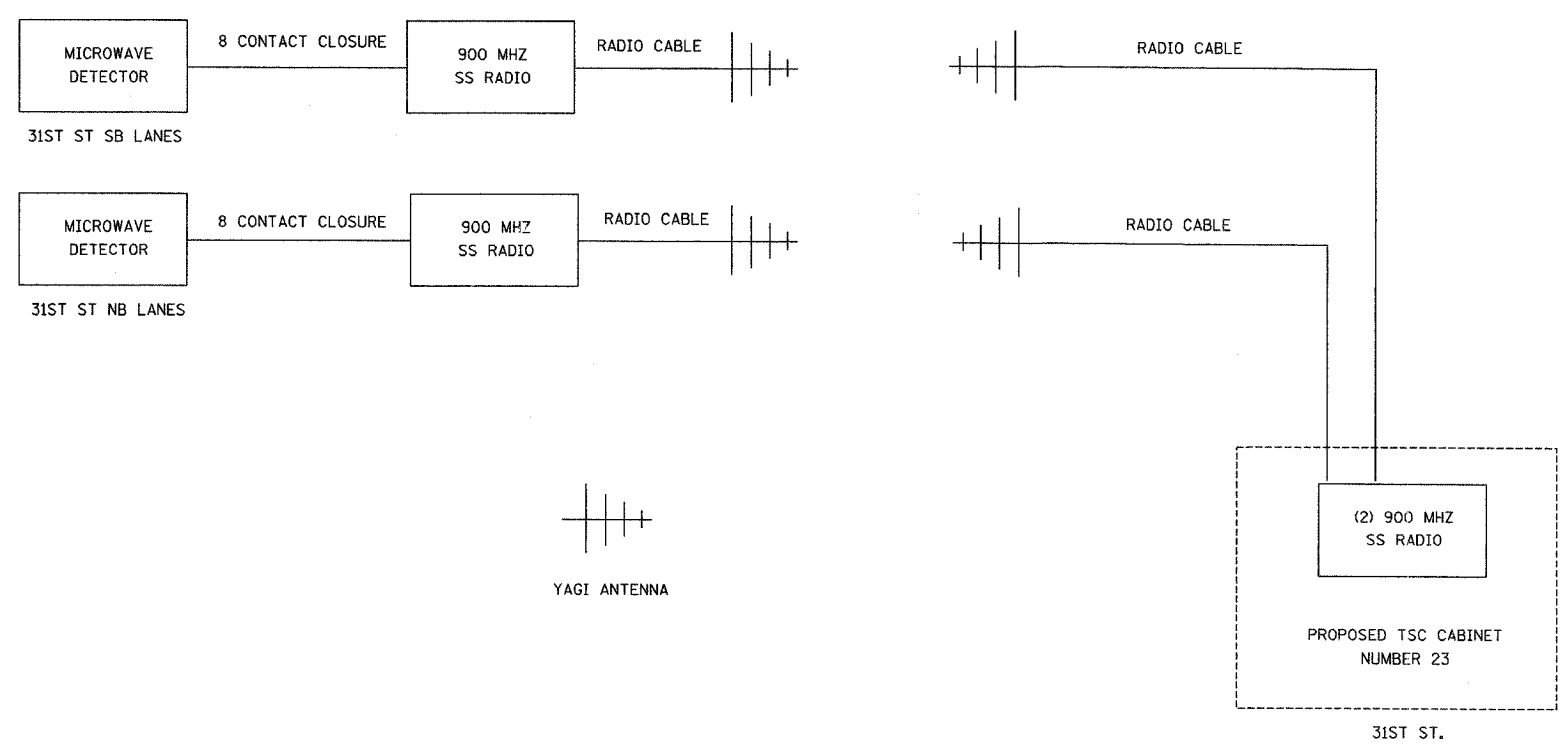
MICROWAVE DETECTOR

8 CONTACT CLOSURE

900 MHZ SS RADIO

RADIO CABLE

RADIO CABLE

31ST ST SB LANES

MICROWAVE DETECTOR

8 CONTACT CLOSURE

900 MHZ SS RADIO

RADIO CABLE

RADIO CABLE

31ST ST NB LANES

YAGI ANTENNA

(2) 900 MHZ SS RADIO

PROPOSED TSC CABINET NUMBER 23

31ST ST.